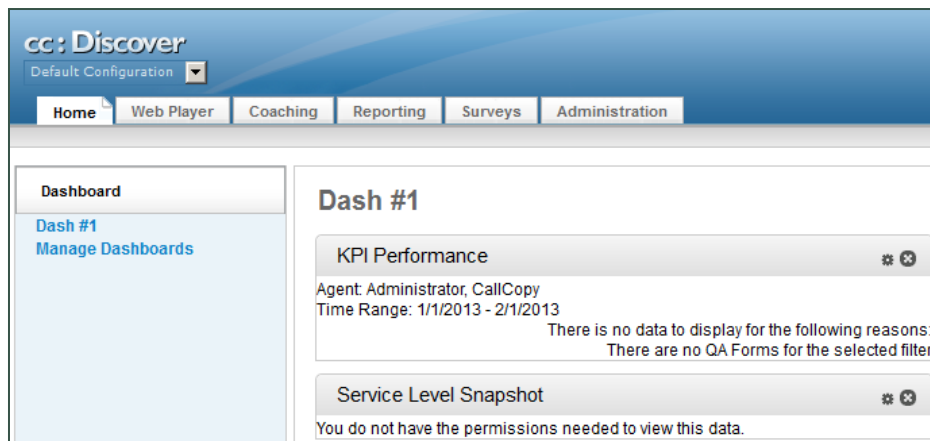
cc: Discover
Default Configuration

Home Web Player Coaching Reporting Surveys Administration

Dashboard
Dash #1
Manage Dashboards

Dash #1

KPI Performance

Agent: Administrator, CallCopy
Time Range: 1/1/2013 - 2/1/2013
There is no data to display for the following reasons:
There are no QA Forms for the selected filter

Service Level Snapshot

You do not have the permissions needed to view this data.